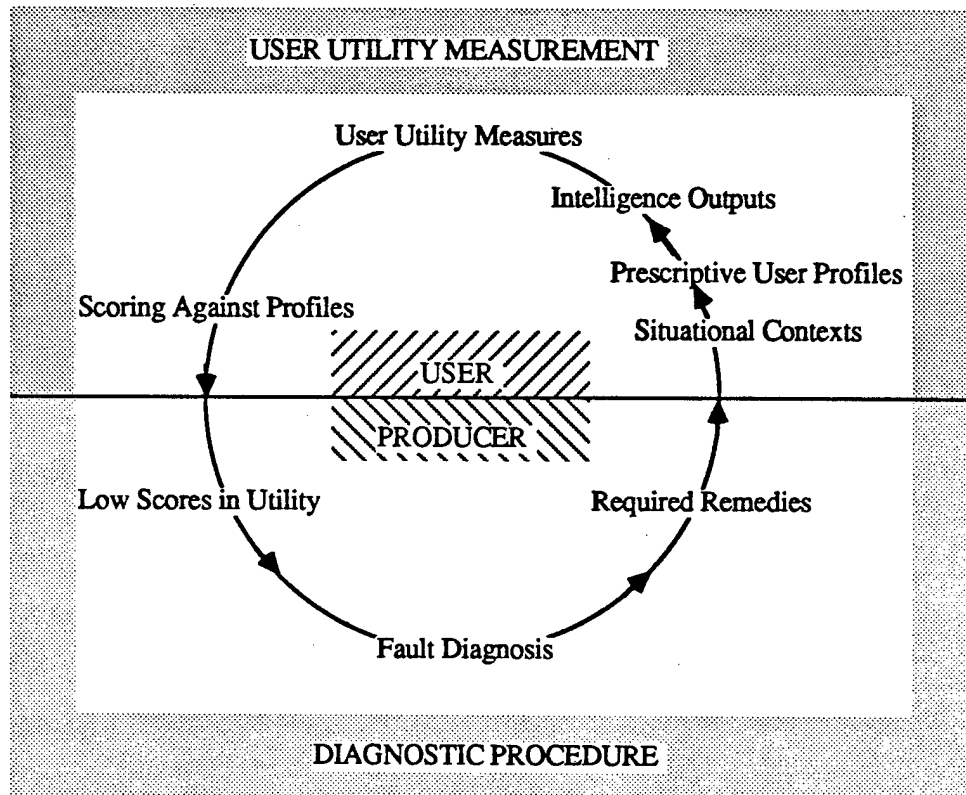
USER UTILITY MEASUREMENT

User Utility Measures

Intelligence Outputs

Prescriptive User Profiles

Scoring Against Profiles

Situational Contexts

USER

PRODUCER

Low Scores in Utility

Required Remedies

Fault Diagnosis

DIAGNOSTIC PROCEDURE